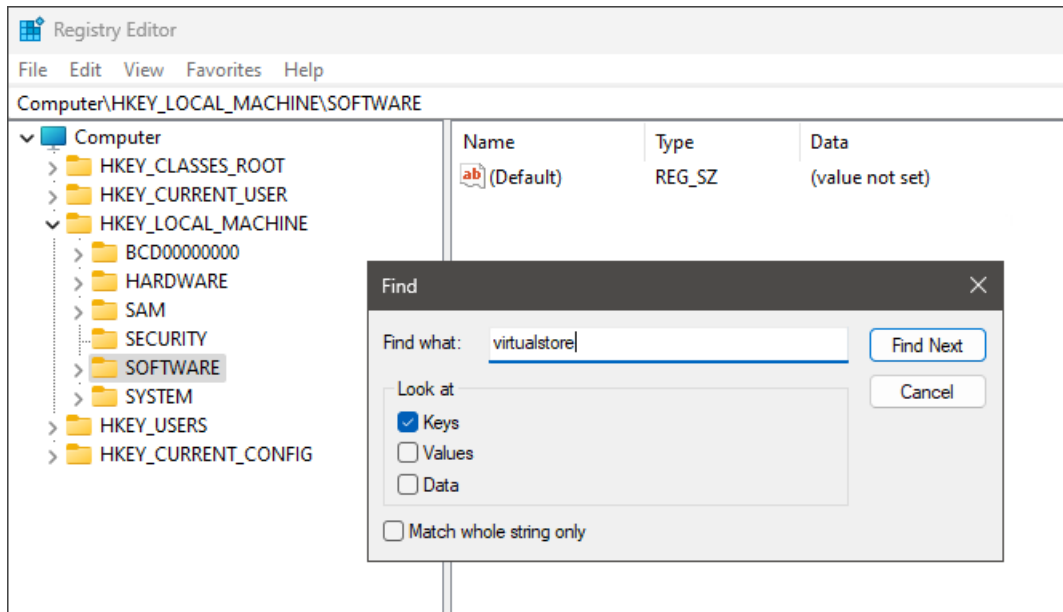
Registry Editor

File Edit View Favorites Help

Computer\HKEY_LOCAL_MACHINE\SOFTWARE

Computer
HKEY_CLASSES_ROOT
HKEY_CURRENT_USER
HKEY_LOCAL_MACHINE
BCD00000000
HARDWARE
SAM
SECURITY
SOFTWARE
SYSTEM
HKEY_USERS
HKEY_CURRENT_CONFIG

| Name | Type | Data |
|---|---|---|
| ab (Default) | REG_SZ | (value not set) |

Find

Find what: virtualstore

Find Next

Cancel

Look at

Keys

Values

Data

Match whole string only